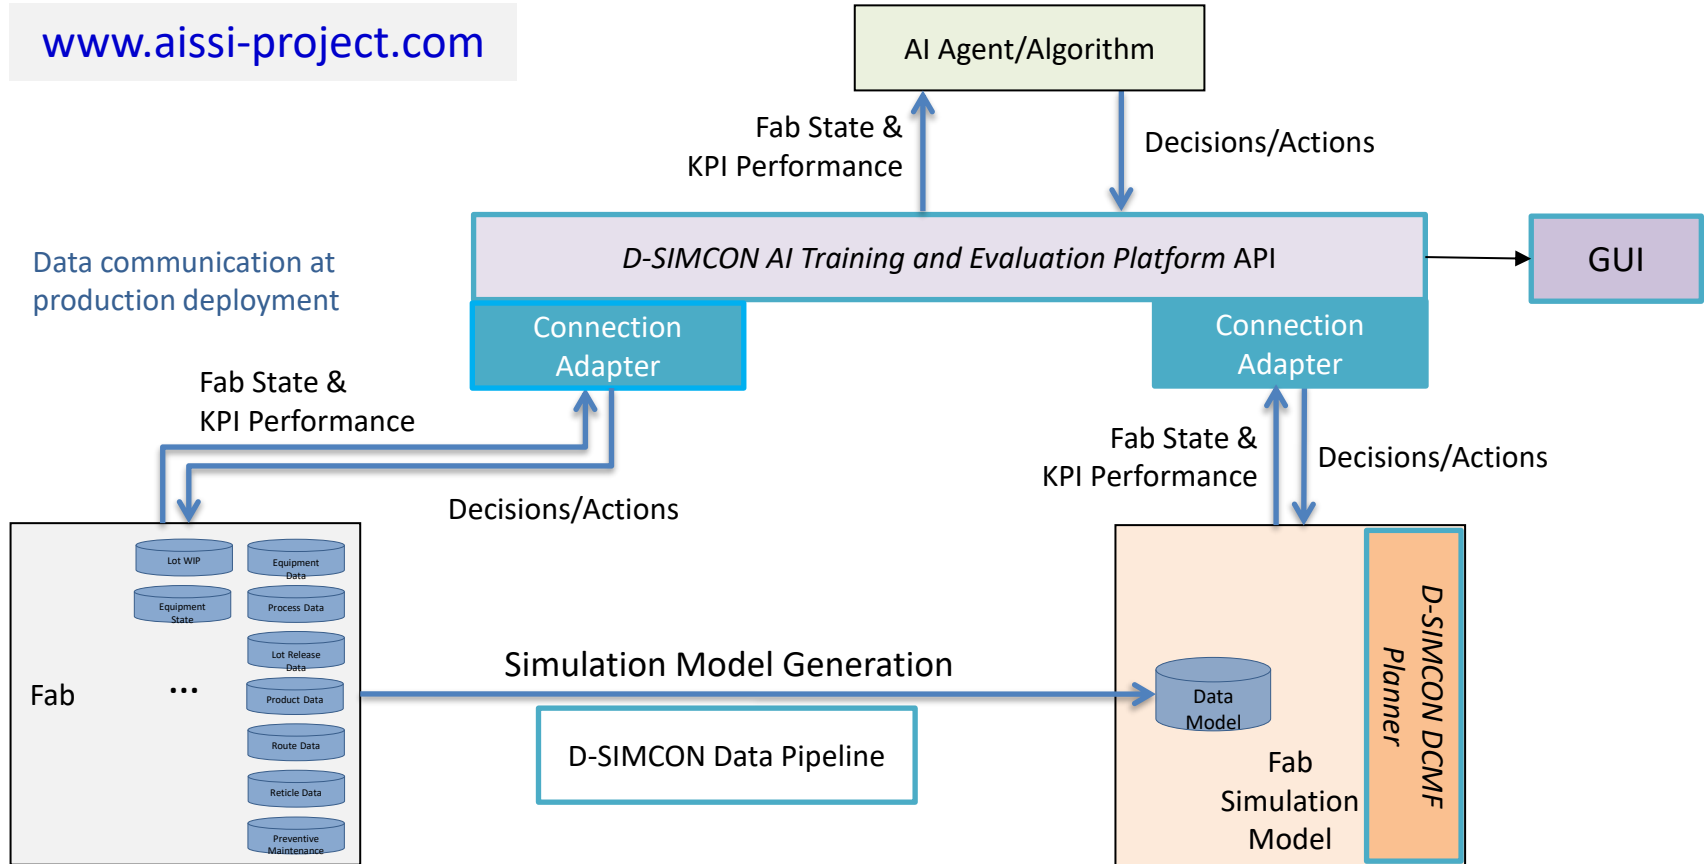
www.aissi-project.com

AI Agent/Algorithm

Fab State & KPI Performance

Decisions/Actions

Data communication at production deployment

D-SIMCON AI Training and Evaluation Platform API

GUI

Connection Adapter

Connection Adapter

Fab State & KPI Performance

Decisions/Actions

Fab State & KPI Performance

Decisions/Actions

Lot WIP

Equipment Data

Equipment State

Process Data

Lot Release Data

Product Data

Route Data

Reticle Data

Preventive Maintenance

Fab

...

Simulation Model Generation

D-SIMCON Data Pipeline

Data Model

Fab Simulation Model

D-SIMCON DCMF Planner